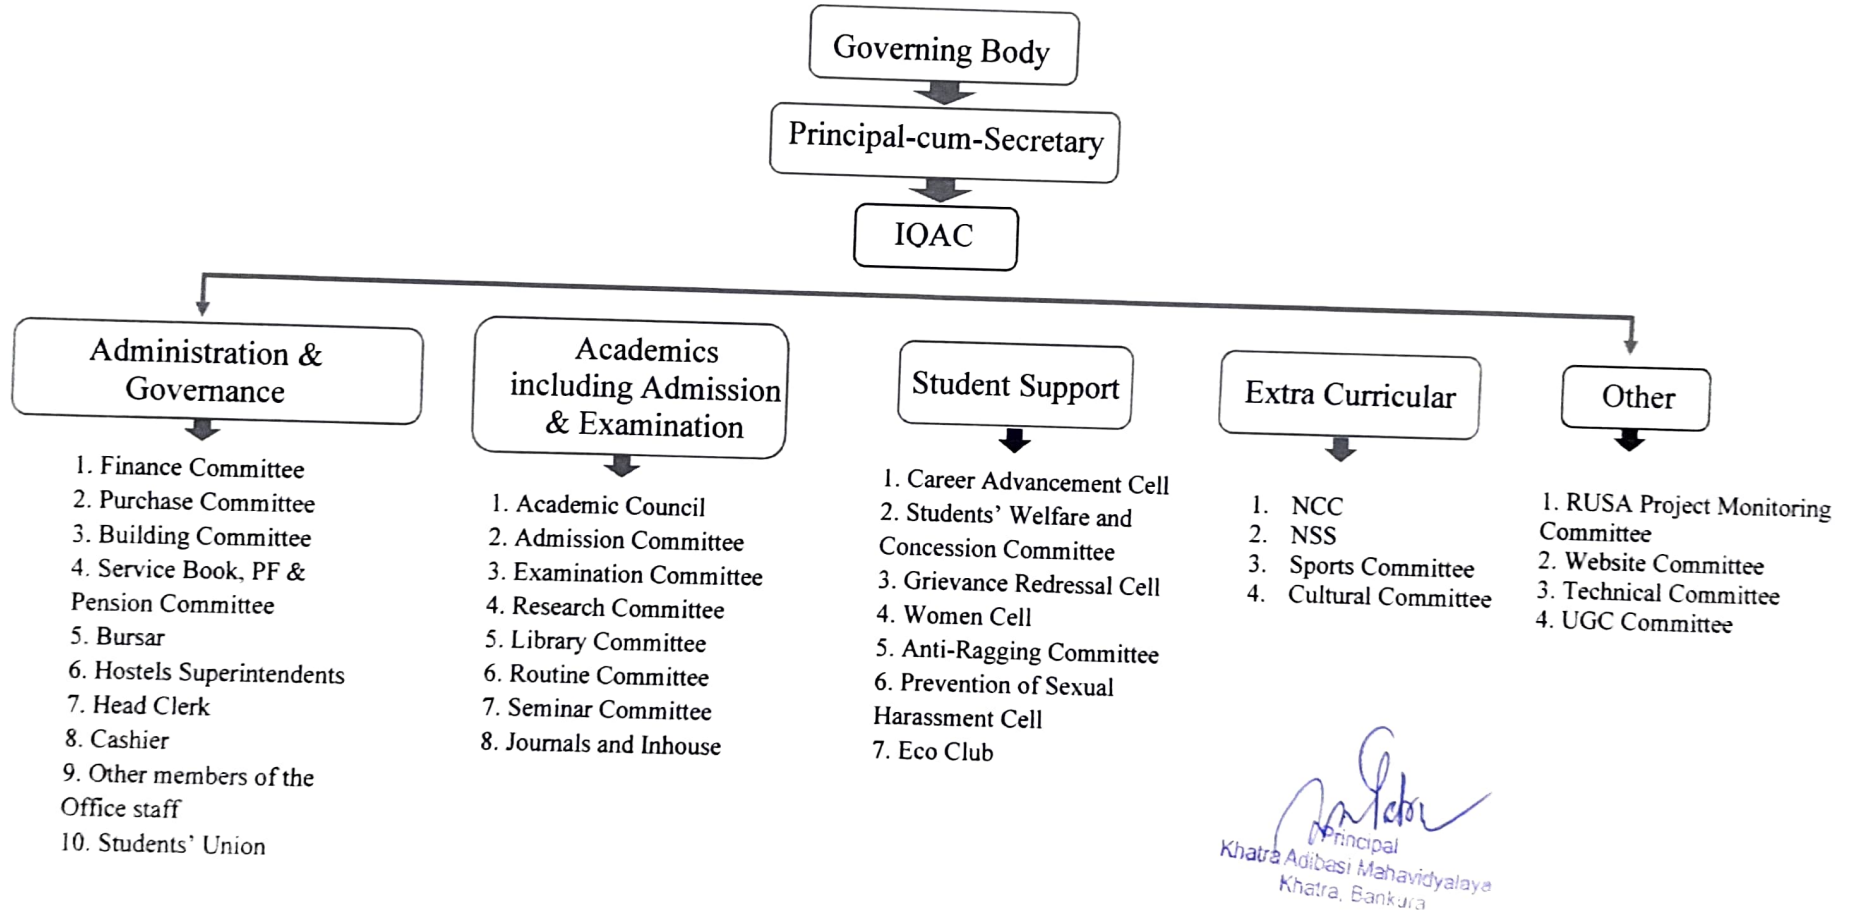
Governing Body

Principal-cum-Secretary

IQAC

Administration & Governance

1. Finance Committee
2. Purchase Committee
3. Building Committee
4. Service Book, PF & Pension Committee
5. Bursar
6. Hostels Superintendents
7. Head Clerk
8. Cashier
9. Other members of the Office staff
10. Students' Union

Academics including Admission & Examination

1. Academic Council
2. Admission Committee
3. Examination Committee
4. Research Committee
5. Library Committee
6. Routine Committee
7. Seminar Committee
8. Journals and Inhouse

Student Support

1. Career Advancement Cell
2. Students' Welfare and Concession Committee
3. Grievance Redressal Cell
4. Women Cell
5. Anti-Ragging Committee
6. Prevention of Sexual Harassment Cell
7. Eco Club

Extra Curricular

1. NCC
2. NSS
3. Sports Committee
4. Cultural Committee

Other

1. RUSA Project Monitoring Committee
2. Website Committee
3. Technical Committee
4. UGC Committee

Principal
Khatra Adibasi Mahavidyalaya
Khatra, Bankura